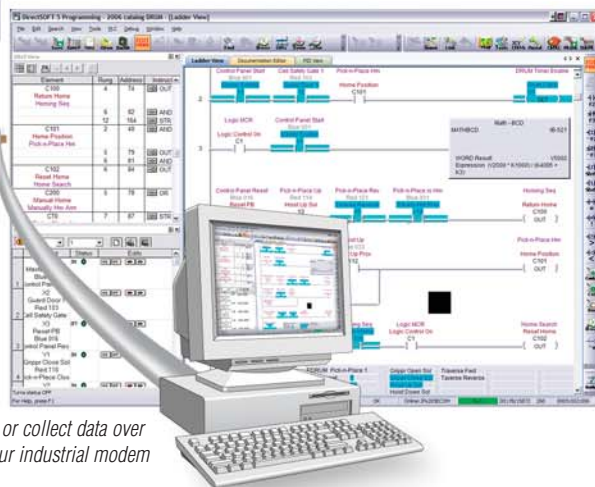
DirectSOFT 5 Programming - 2006 catalog DRUM - [Ladder View]

Ladder View | Documentation Editor | PID View

| Element | Rung | Address | Instruct |
|---|---|---|---|
| C100 Return Home Homing Seq | 2 | 48 | OUT |
| | 6 | 82 | AND |
| | 12 | 164 | STR |
| C101 Home Position Pick-n-Place Hm | 3 | 48 | OUT |
| | 6 | 81 | AND |
| C102 Reset Home Home Search | 6 | 84 | OUT |
| C200 Manual Home Manually Hm Arm | 5 | 78 | OR |
| C70 | 7 | 87 | STR |

Control Panel Start
Cell Safety Gate 1
Pick-n-Place Hm
Home Position
C101
DRUM Timer Enable
Logic MCR
Control Panel Start
Logic Control On
C1
Math - BCD
MATHBCD
IB-521
WORD Result
V2000
Expression (V2000 * K1000 / (K4095 + K3))
Control Panel Reset
Pick-n-Place Up
Pick-n-Place Rev
Pick-n-Place to Hm
Homing Seq
Return Home
C100
OUT
Pick-n-Place Hm
Home Position
C101
OUT
Logic MCR
Logic Control On
C1
Home Search
Reset Home
C102
OUT
Gripper Open Sol
Traverse Fwd
Traverse Reverse
Hoist Down Sol
Pick-n-Place 1
Status
Guard Door
Reed 123
Cell Safety Gate
Control Panel Reset PB
Gripper Close Sol
Turns status OFF
For Help, press F1

or collect data over
ur industrial modem